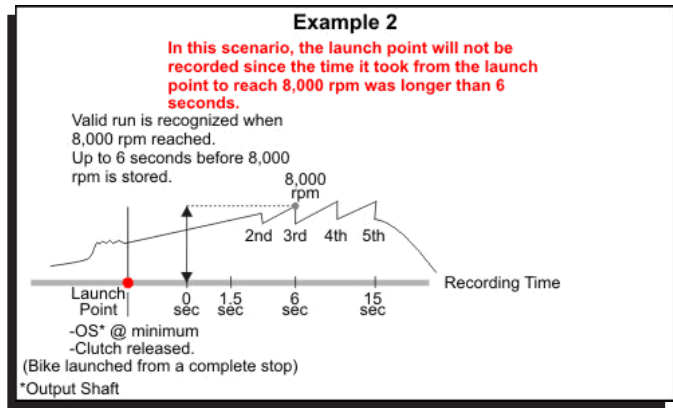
Example 2

In this scenario, the launch point will not be recorded since the time it took from the launch point to reach 8,000 rpm was longer than 6 seconds.

Valid run is recognized when 8,000 rpm reached.
Up to 6 seconds before 8,000 rpm is stored.

8,000 rpm

2nd 3rd 4th 5th

Recording Time

Launch Point

0 sec

1.5 sec

6 sec

15 sec

-OS* @ minimum
-Clutch released.
(Bike launched from a complete stop)

*Output Shaft